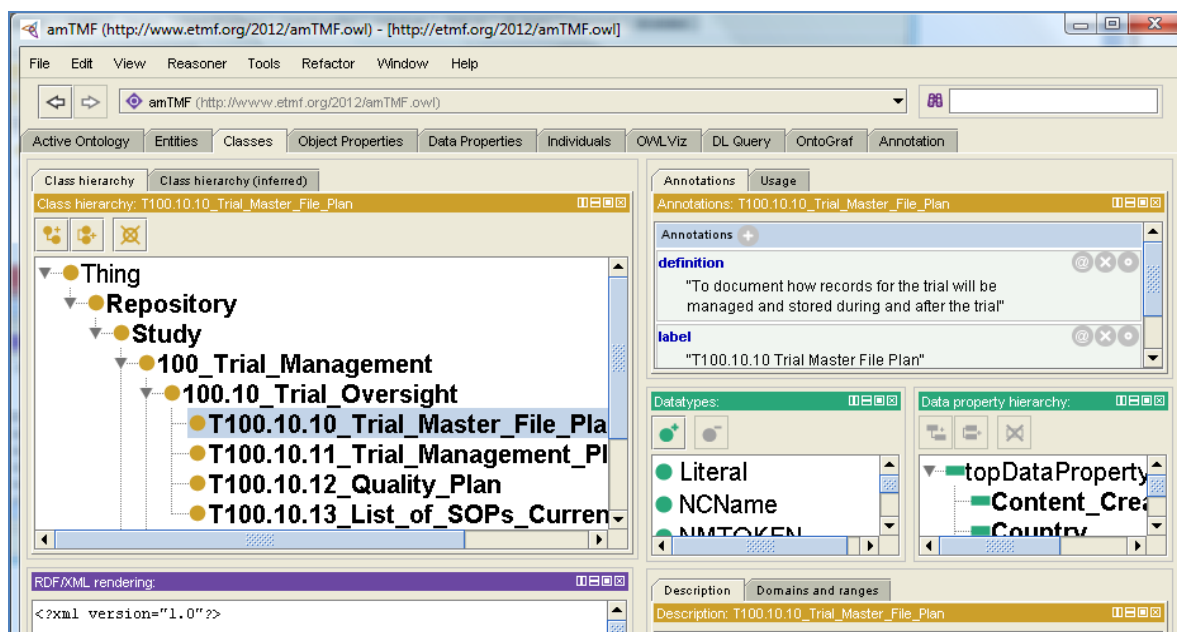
amTMF (http://www.etmf.org/2012/amTMF.owl) - [http://etmf.org/2012/amTMF.owl]

File Edit View Reasoner Tools Refactor Window Help

amTMF (http://www.etmf.org/2012/amTMF.owl)

Active Ontology | Entities | Classes | Object Properties | Data Properties | Individuals | OWLViz | DL Query | OntoGraf | Annotation

Class hierarchy | Class hierarchy (inferred)

Class hierarchy: T100.10.10_Trial_Master_File_Plan

Thing
Repository
Study
100_Trial_Management
100.10_Trial_Oversight
T100.10.10_Trial_Master_File_Pla
T100.10.11_Trial_Management_Pl
T100.10.12_Quality_Plan
T100.10.13_List_of_SOPs_Curren

Annotations | Usage

Annotations: T100.10.10_Trial_Master_File_Plan

Annotations

definition
"To document how records for the trial will be managed and stored during and after the trial"

label
"T100.10.10 Trial Master File Plan"

Datatypes:

Literal
NCName
NMTOKEN

Data property hierarchy:

topDataProperty
Content_Crea
Country

RDF/XML rendering:

<?xml version="1.0"?>

Description | Domains and ranges

Description: T100.10.10_Trial_Master_File_Plan